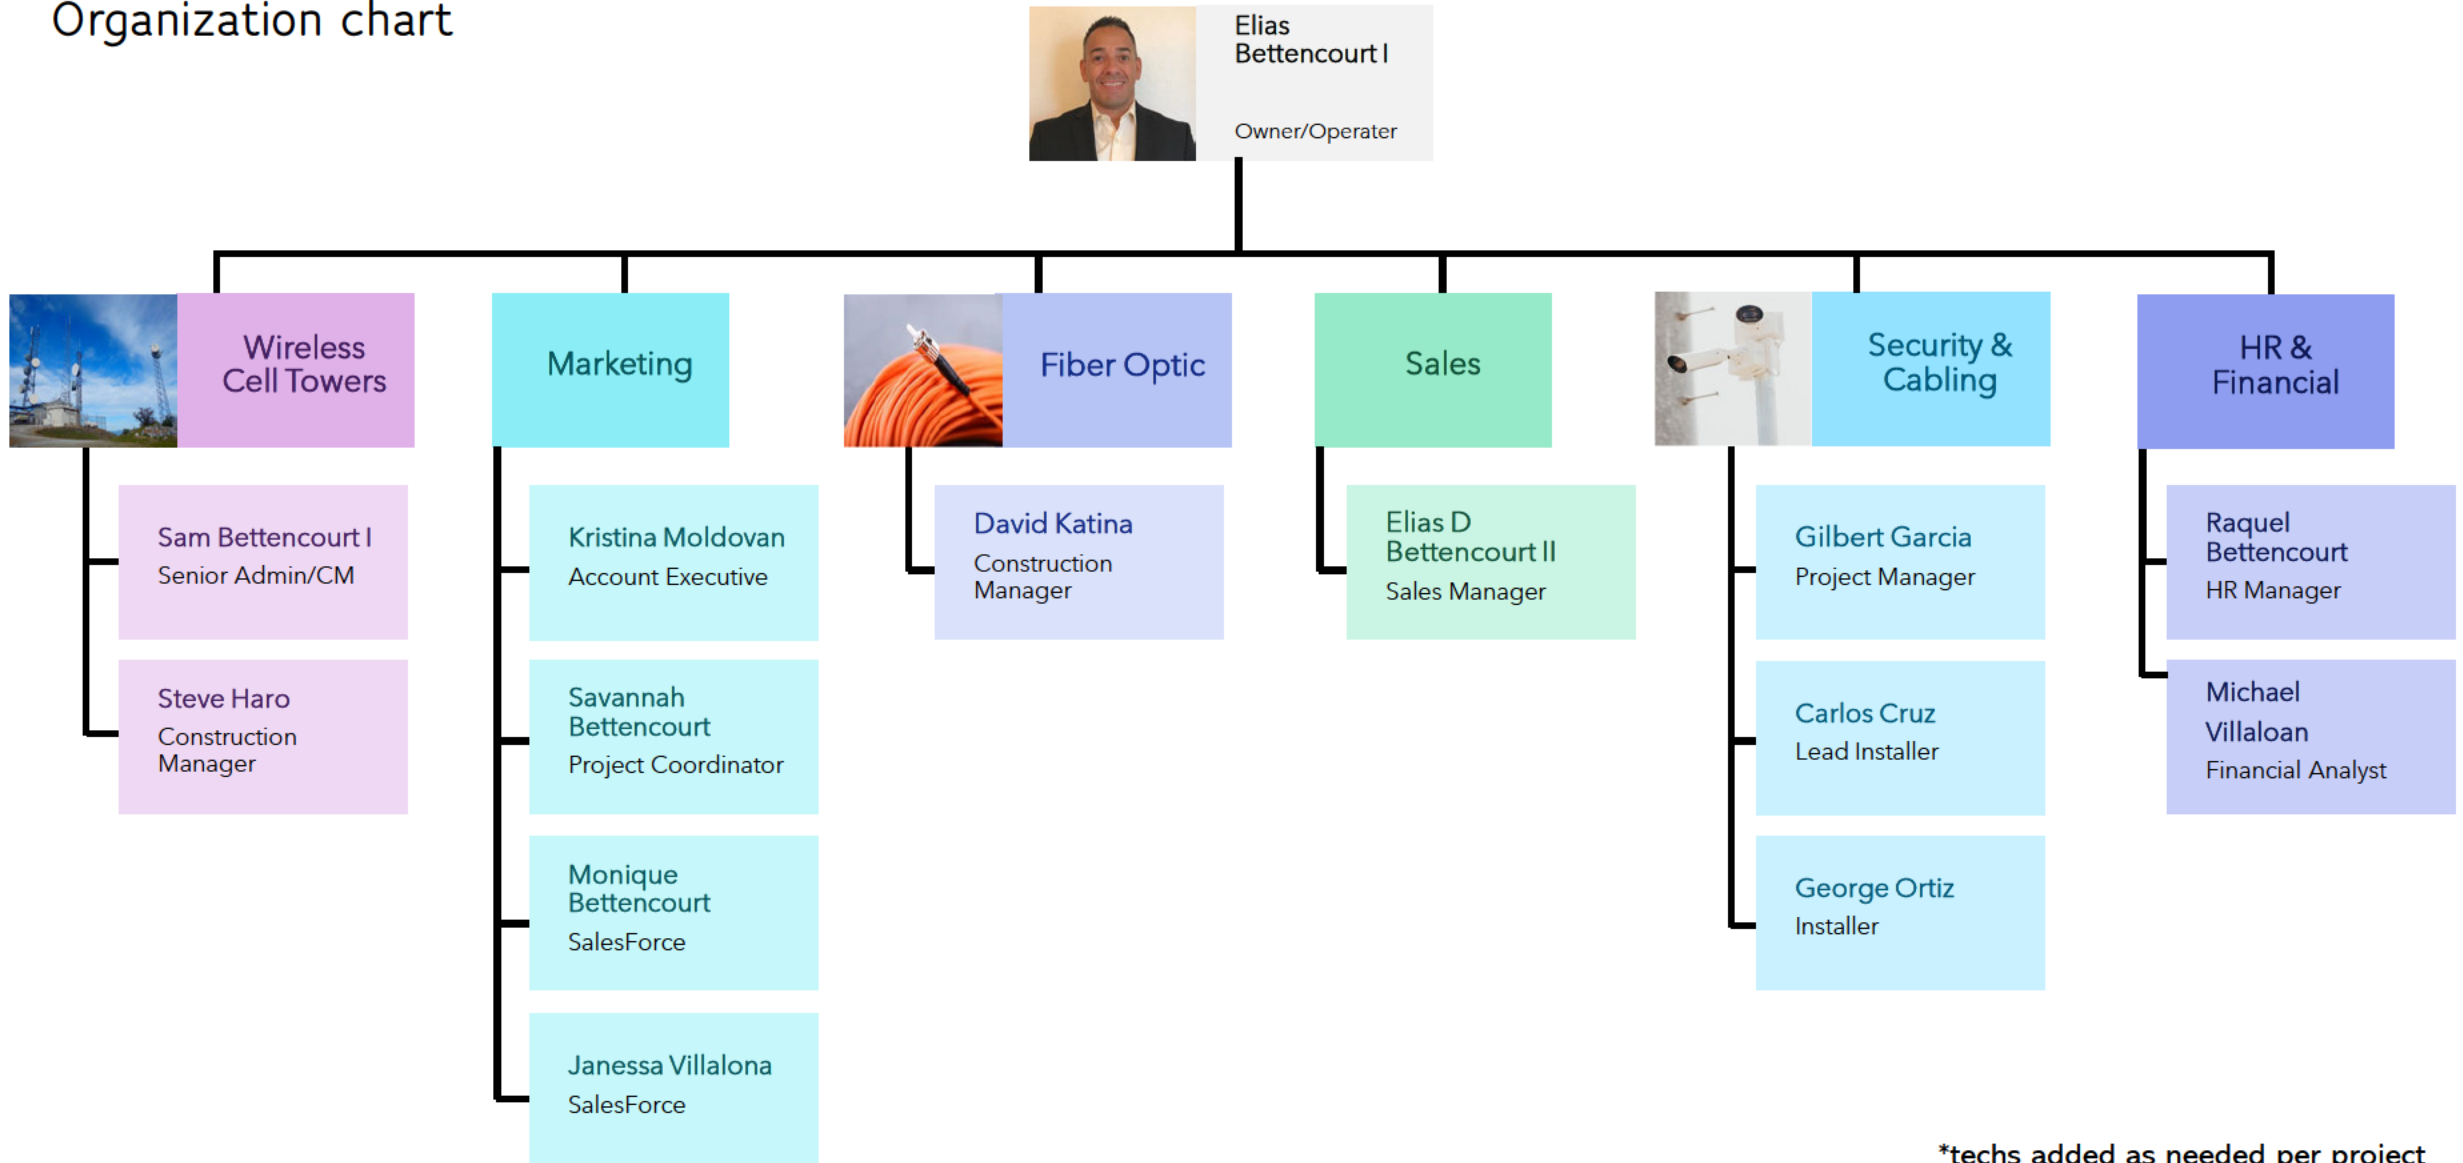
Organization chart

Elias Bettencourt I
Owner/Operater

Wireless Cell Towers

Sam Bettencourt I
Senior Admin/CM

Steve Haro
Construction Manager

Marketing

Kristina Moldovan
Account Executive

Savannah Bettencourt
Project Coordinator

Monique Bettencourt
SalesForce

Janessa Villalona
SalesForce

Fiber Optic

David Katina
Construction Manager

Sales

Elias D Bettencourt II
Sales Manager

Security & Cabling

Gilbert Garcia
Project Manager

Carlos Cruz
Lead Installer

George Ortiz
Installer

HR & Financial

Raquel Bettencourt
HR Manager

Michael Villaloan
Financial Analyst

*techs added as needed per project